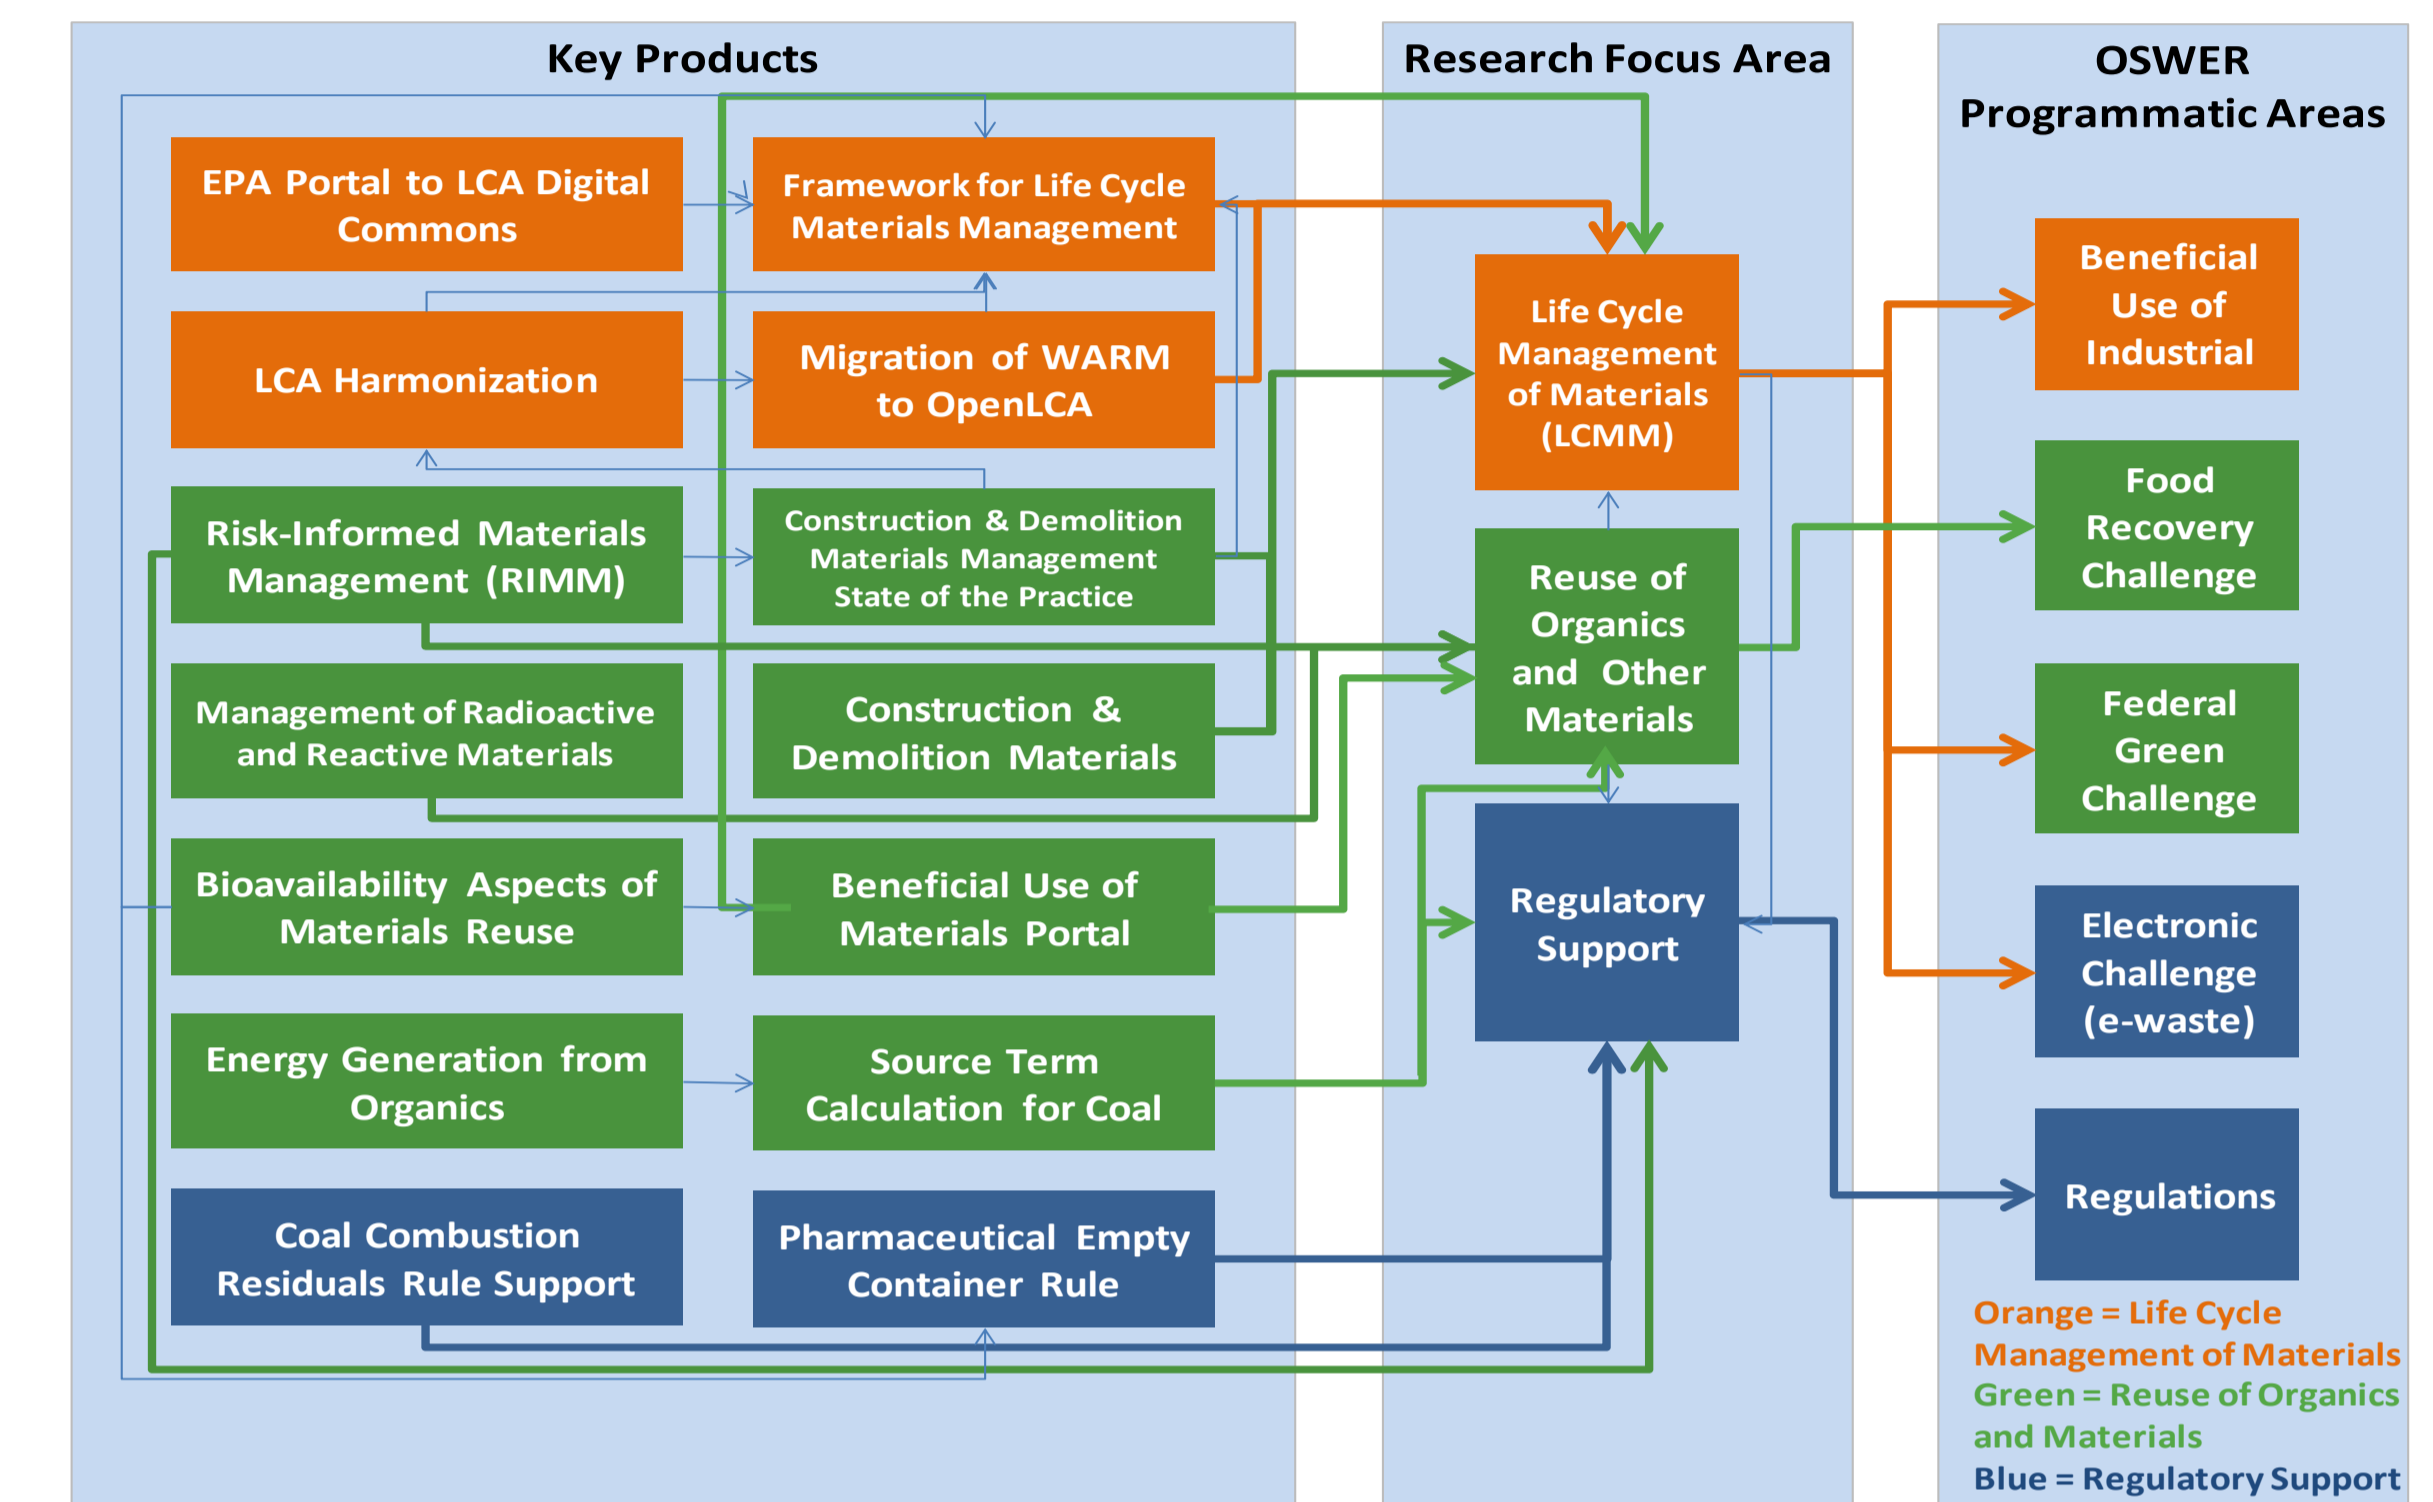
Key Products

EPA Portal to LCA Digital Commons

Framework for Life Cycle Materials Management

LCA Harmonization

Migration of WARM to OpenLCA

Risk-Informed Materials Management (RIMM)

Construction & Demolition Materials Management State of the Practice

Management of Radioactive and Reactive Materials

Construction & Demolition Materials

Bioavailability Aspects of Materials Reuse

Beneficial Use of Materials Portal

Energy Generation from Organics

Source Term Calculation for Coal

Coal Combustion Residuals Rule Support

Pharmaceutical Empty Container Rule

Research Focus Area

Life Cycle Management of Materials (LCMM)

Reuse of Organics and Other Materials

Regulatory Support

OSWER Programmatic Areas

Beneficial Use of Industrial

Food Recovery Challenge

Federal Green Challenge

Electronic Challenge (e-waste)

Regulations

Orange = Life Cycle Management of Materials
Green = Reuse of Organics and Materials
Blue = Regulatory Support